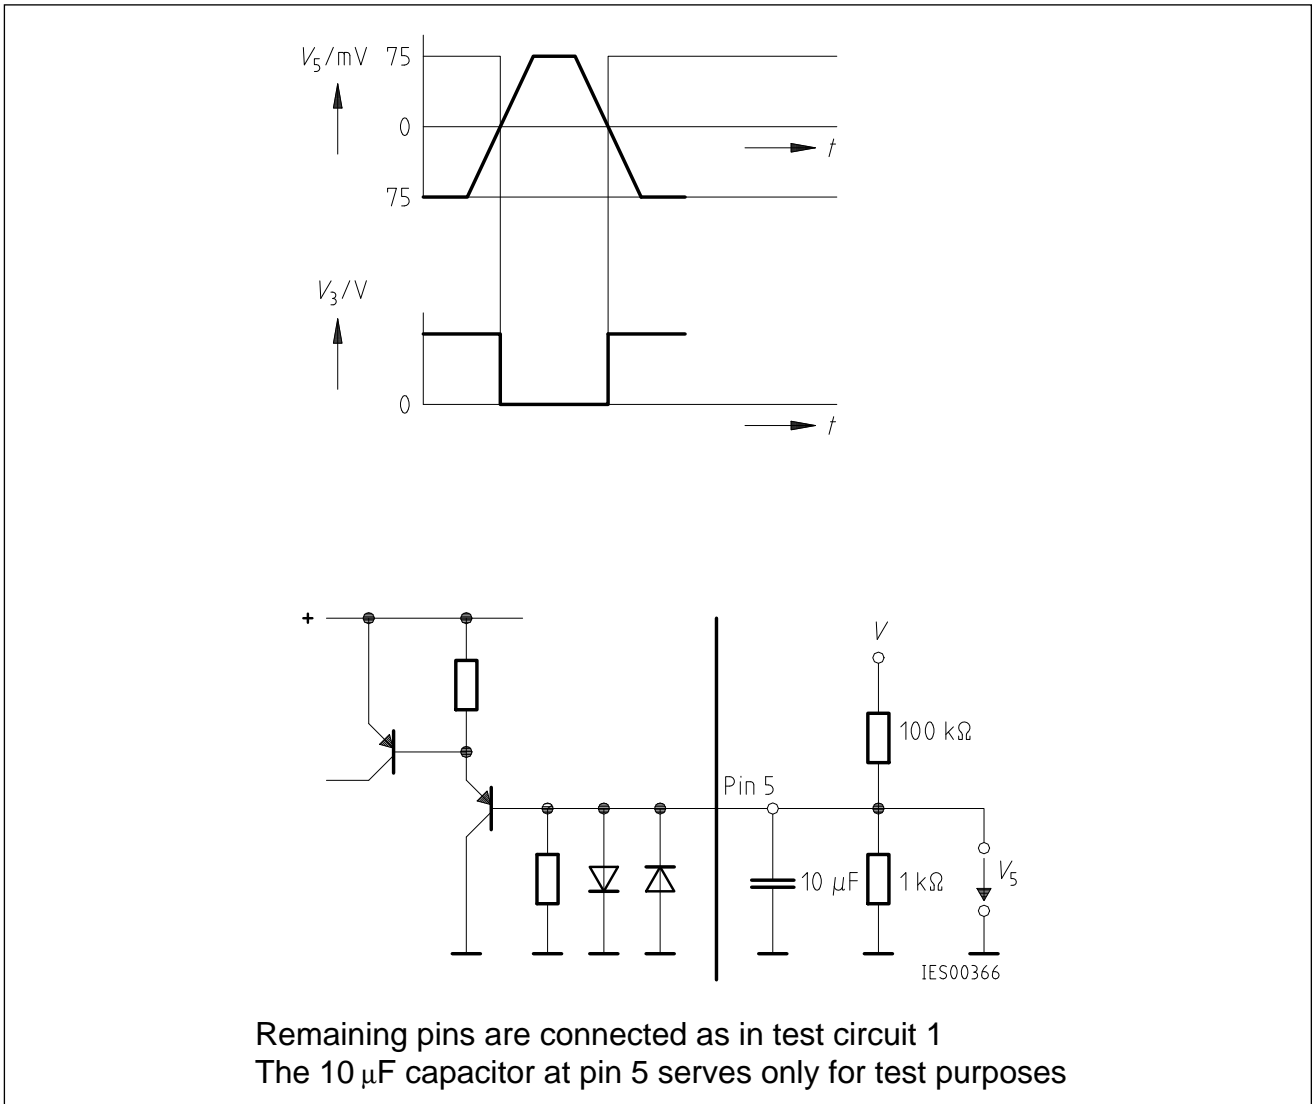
$V_5$/mV 75

0

$t$

75

$V_3$/V

0

$t$

+

$V$

100 kΩ

Pin 5

10 $\mu$F

1 kΩ

$V_5$

IES00366

Remaining pins are connected as in test circuit 1
The 10 $\mu$F capacitor at pin 5 serves only for test purposes